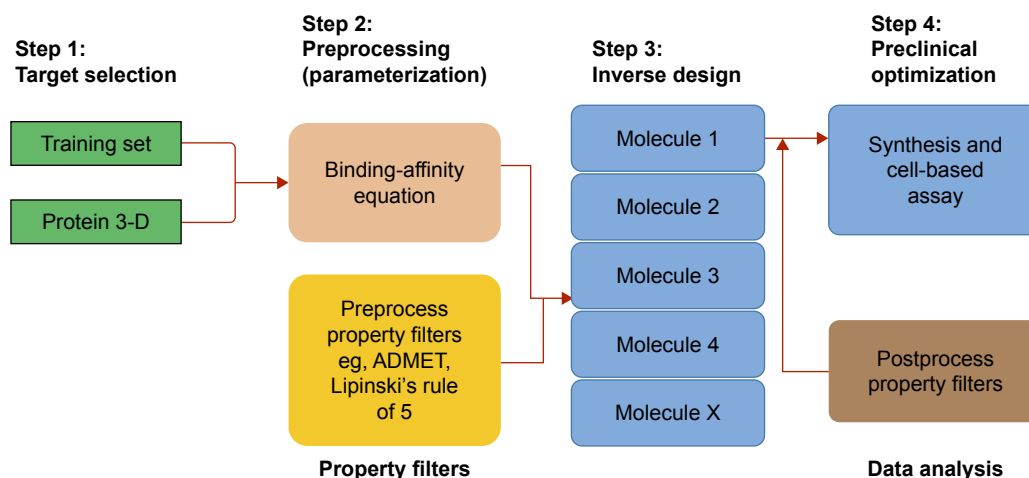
Step 1:
Target selection

Training set

Protein 3-D

Step 2:
Preprocessing
(parameterization)

Binding-affinity equation

Preprocess property filters eg, ADMET, Lipinski's rule of 5

Property filters

Step 3:
Inverse design

Molecule 1

Molecule 2

Molecule 3

Molecule 4

Molecule X

Step 4:
Preclinical
optimization

Synthesis and cell-based assay

Postprocess property filters

Data analysis